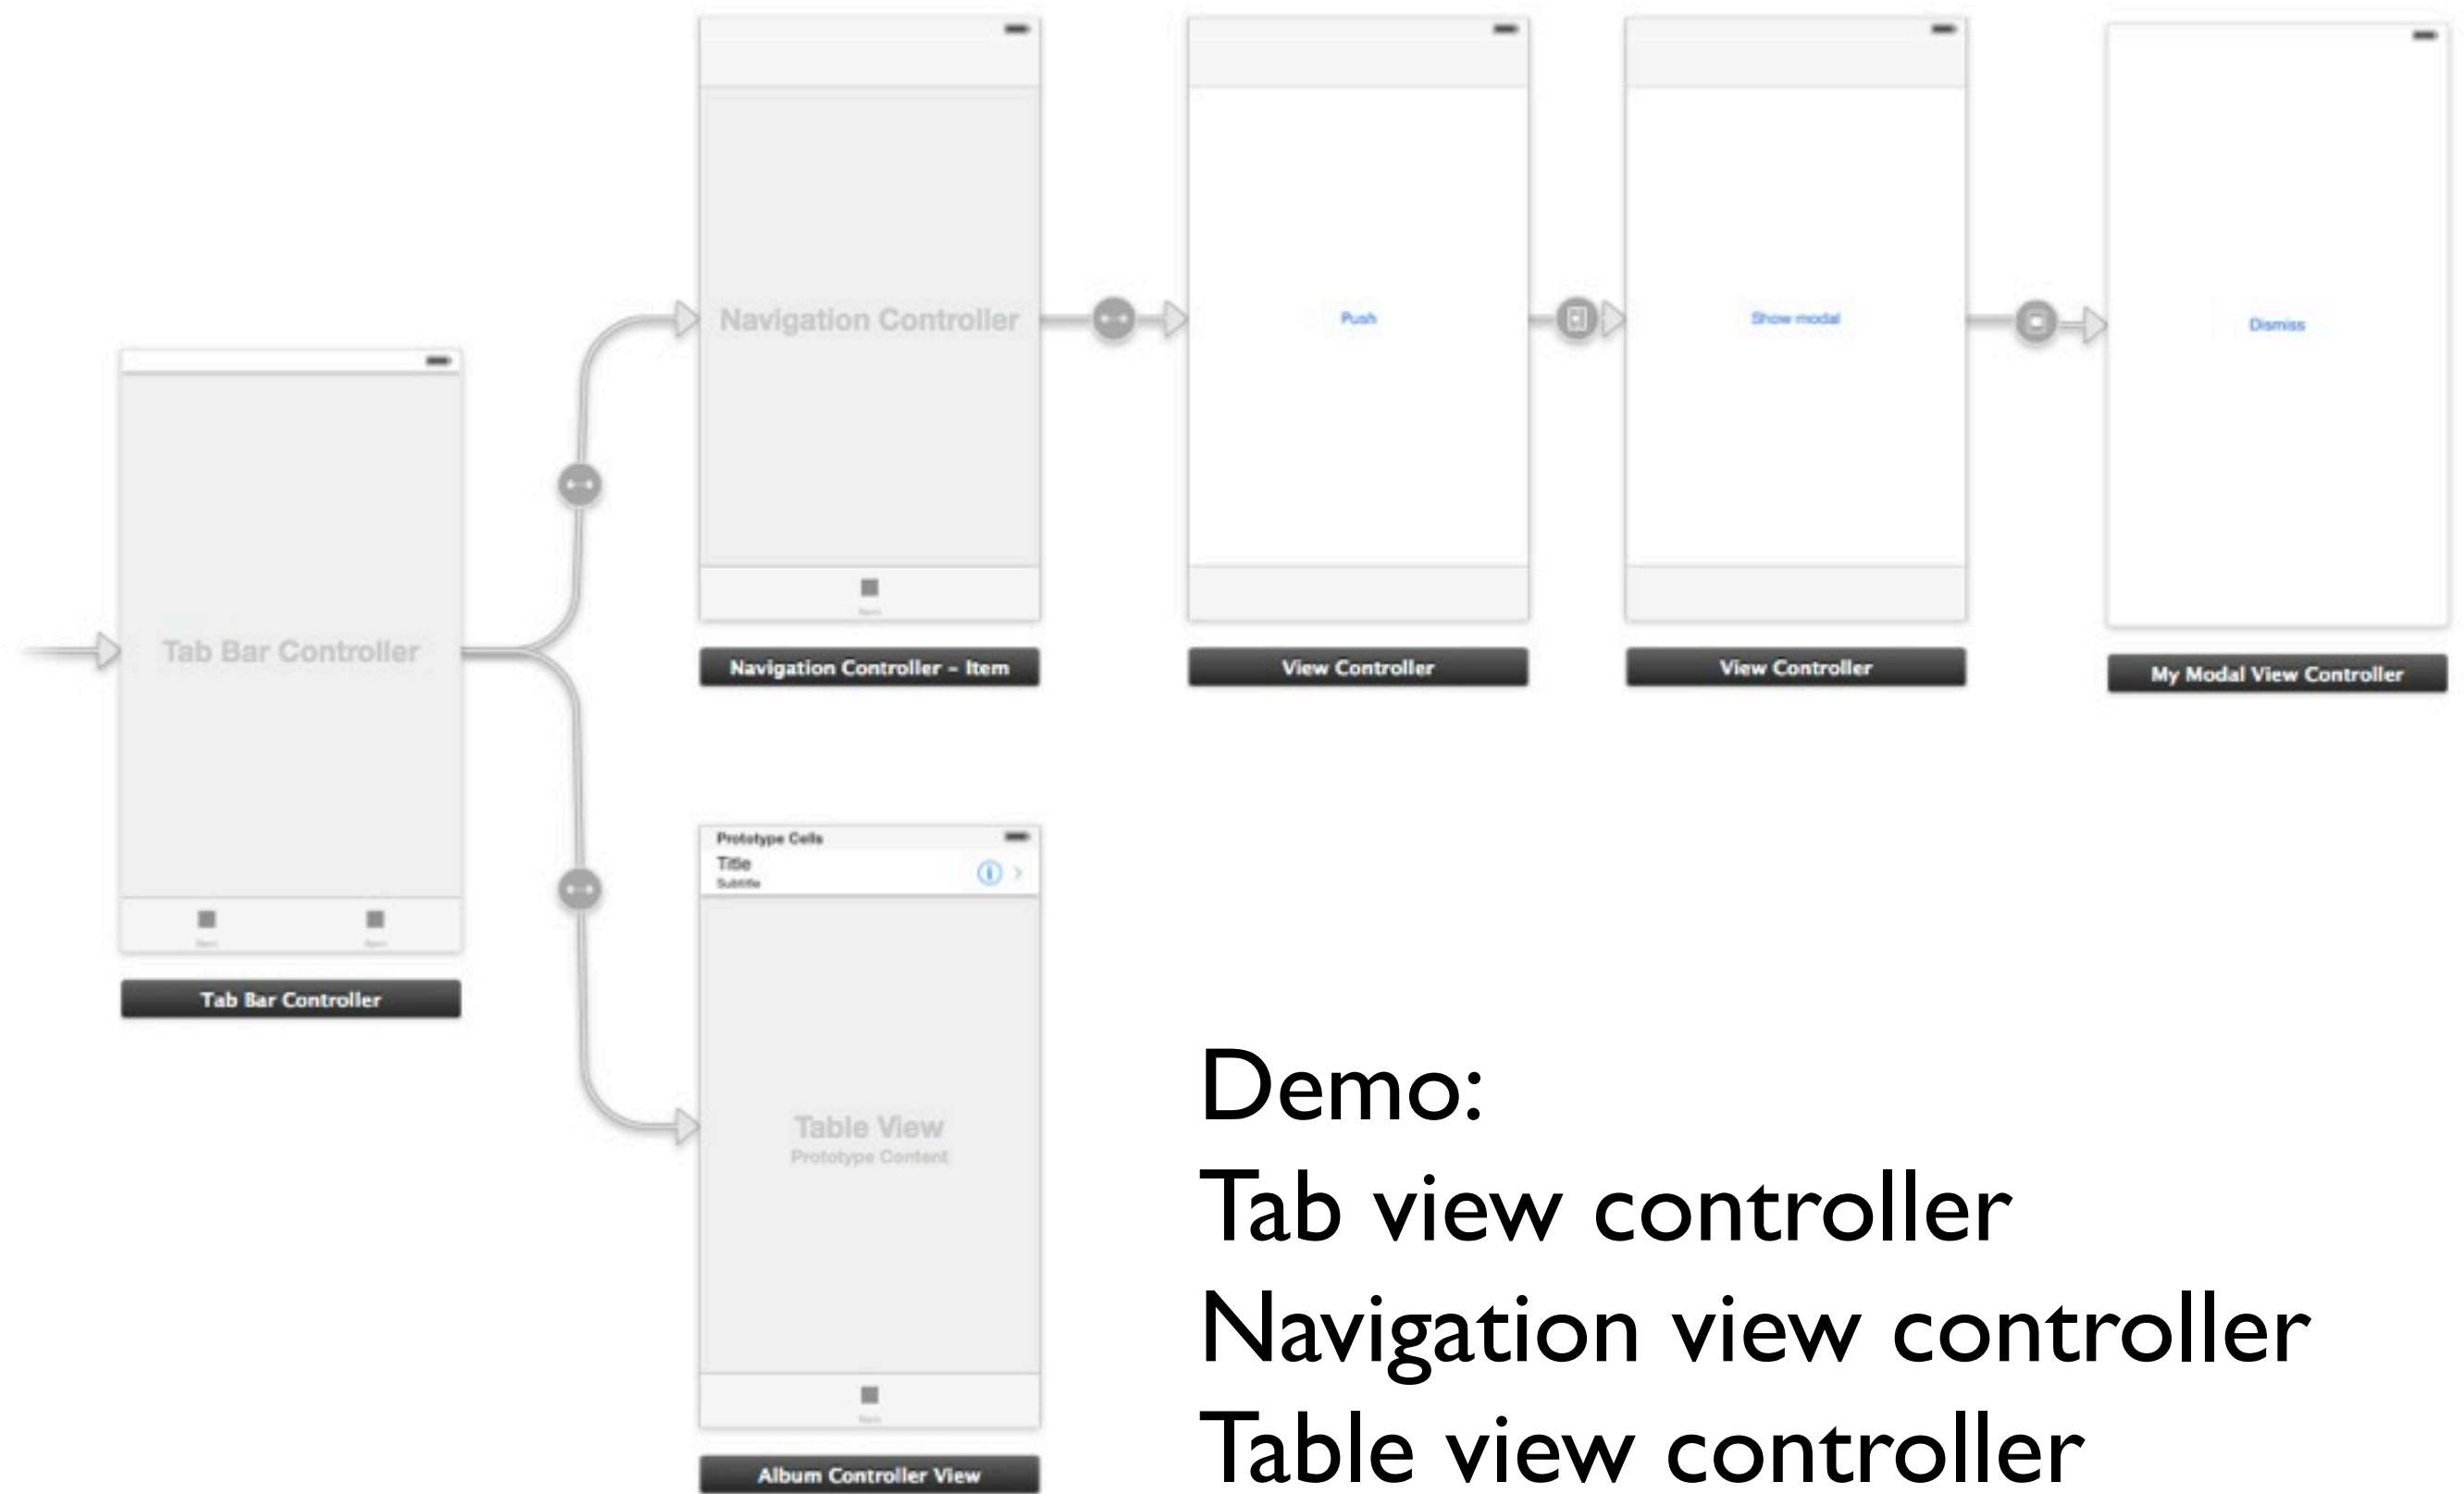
Navigation Controller

Push

Show modal

Dismiss

Tab Bar Controller

Navigation Controller – Item

View Controller

View Controller

My Modal View Controller

Prototype Cells

Title

Subtitle

Table View

Prototype Content

Tab Bar Controller

Album Controller View

Demo:
Tab view controller
Navigation view controller
Table view controller